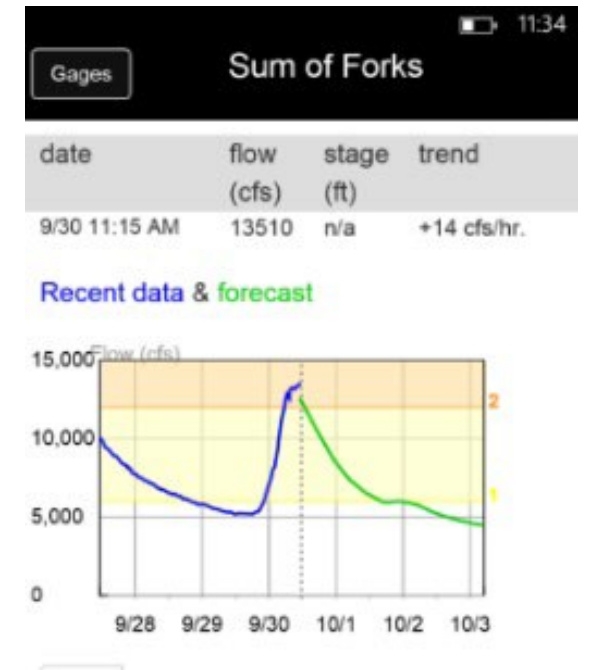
11:34

Gages

Sum of Forks

| date | flow (cfs) | stage (ft) | trend |
|---|---|---|---|
| 9/30 11:15 AM | 13510 | n/a | +14 cfs/hr. |

Recent data & forecast

Flow (cfs)
15,000
10,000
5,000
0
2
1
9/28 9/29 9/30 10/1 10/2 10/3